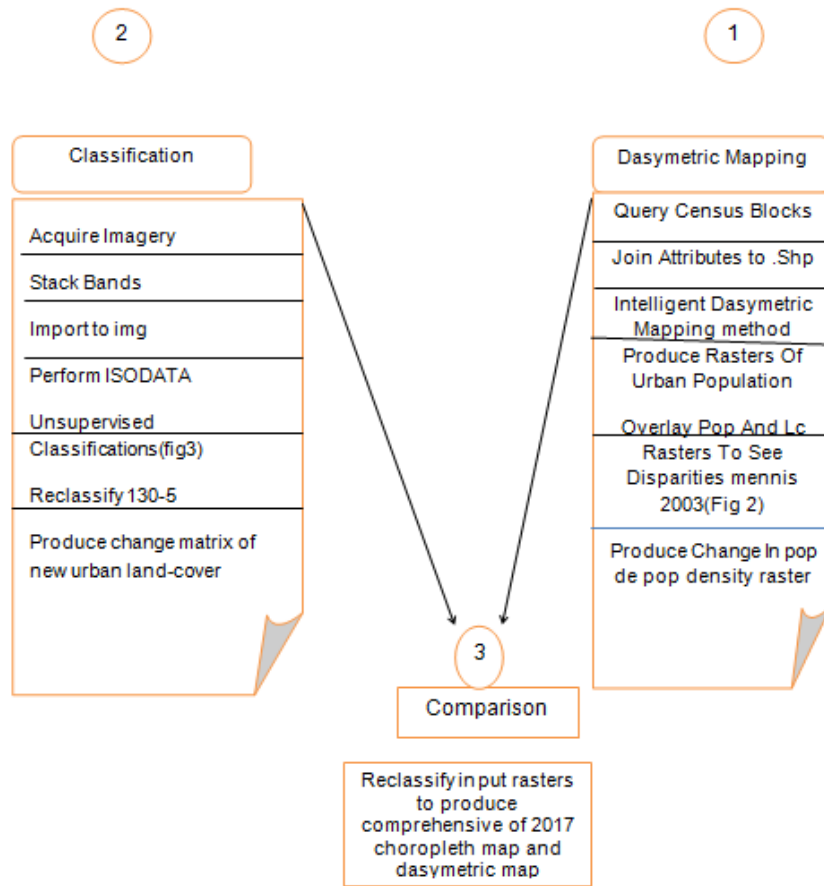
2

1

Classification

Acquire Imagery

Stack Bands

Import to img

Perform ISODATA

Unsupervised Classifications(fig3)

Reclassify 130-5

Produce change matrix of new urban land-cover

Dasymetric Mapping

Query Census Blocks

Join Attributes to .Shp

Intelligent Dasymetric Mapping method

Produce Rasters Of Urban Population

Overlay Pop And Lc Rasters To See Disparities mennis 2003(Fig 2)

Produce Change In pop de pop density raster

3

Comparison

Reclassify in put rasters to produce comprehensive of 2017 choropleth map and dasymetric map